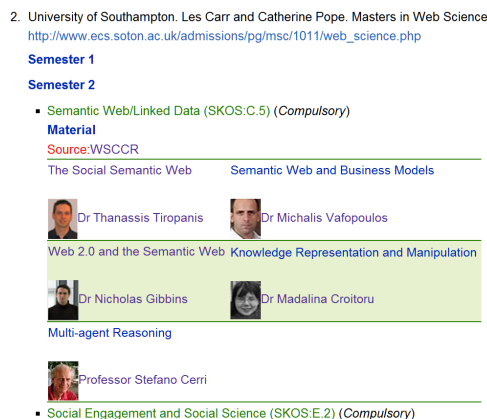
2. University of Southampton. Les Carr and Catherine Pope. Masters in Web Science
http://www.ecs.soton.ac.uk/admissions/pg/msc/1011/web_science.php

Semester 1

Semester 2

- Semantic Web/Linked Data (SKOS:C.5) (*Compulsory*)

Material

Source:WSCCR

| The Social Semantic Web | Semantic Web and Business Models |
|---|---|
| Dr Thanassis Tiropanis | Dr Michalis Vafopoulos |
| Web 2.0 and the Semantic Web | Knowledge Representation and Manipulation |
| Dr Nicholas Gibbins | Dr Madalina Croitoru |
| Multi-agent Reasoning | |
| Professor Stefano Cerri | |

- Social Engagement and Social Science (SKOS:E.2) (*Compulsory*)